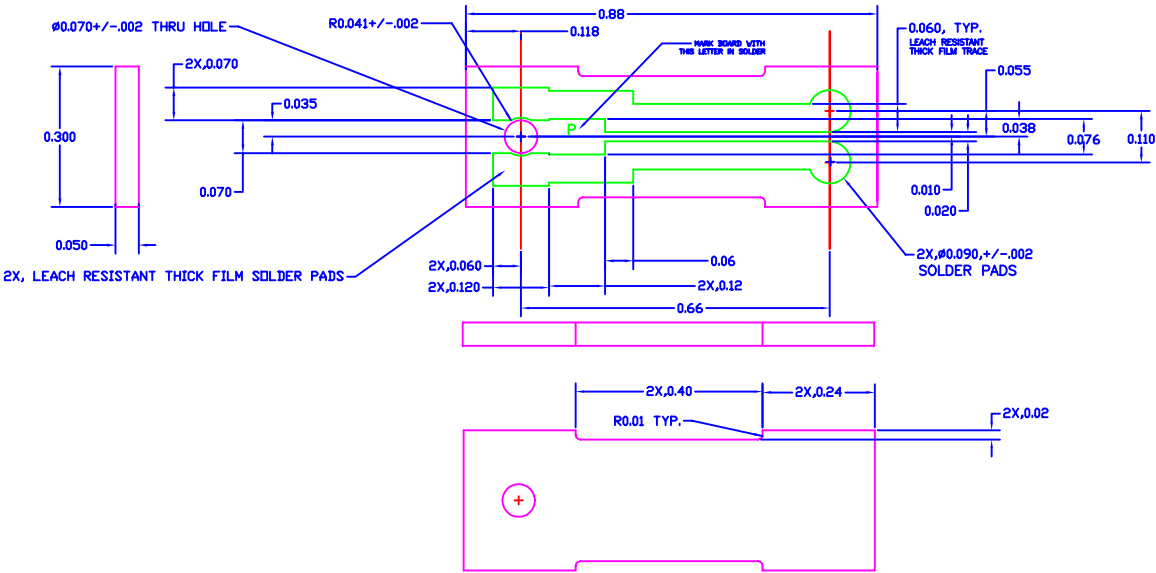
Ø0.070+/-.002 THRU HOLE
R0.041+/-.002
0.88
0.118
0.060, TYP.
LEACH RESISTANT THICK FILM TRACE
MARK BOARD WITH THIS LETTER IN SOLDER
2X,0.070
0.055
0.035
P
0.300
0.038
0.076
0.110
0.070
0.010
0.020
0.050
2X, LEACH RESISTANT THICK FILM SOLDER PADS
2X,0.060
0.06
2X,Ø0.090,+/-.002
SOLDER PADS
2X,0.120
2X,0.12
0.66
2X,0.40
2X,0.24
R0.01 TYP.
2X,0.02